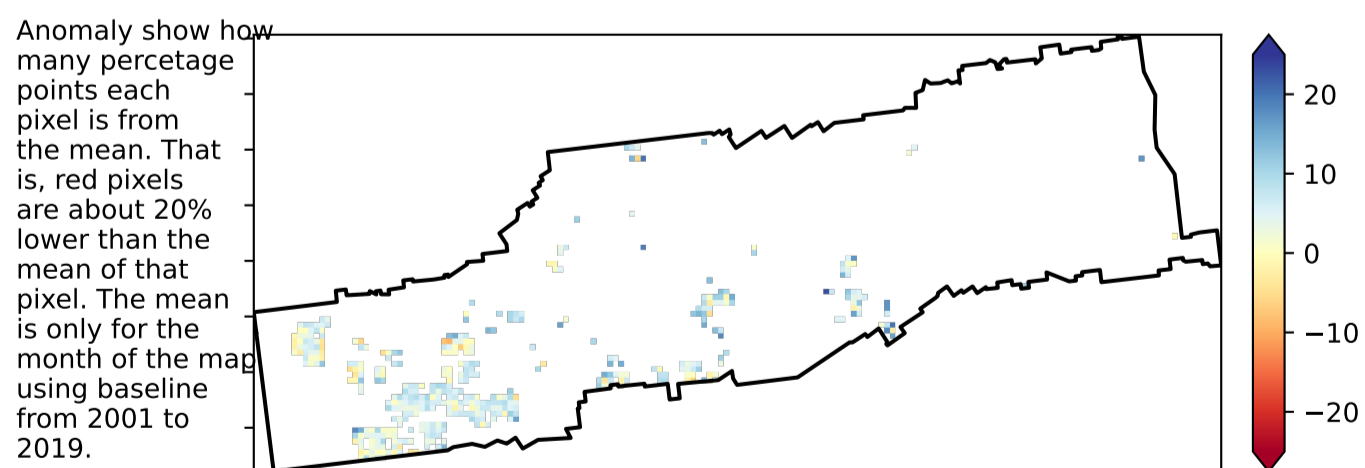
Anomaly show how many percetage points each pixel is from the mean. That is, red pixels are about 20% lower than the mean of that pixel. The mean is only for the month of the map using baseline from 2001 to 2019.

20
10
0
−10
−20